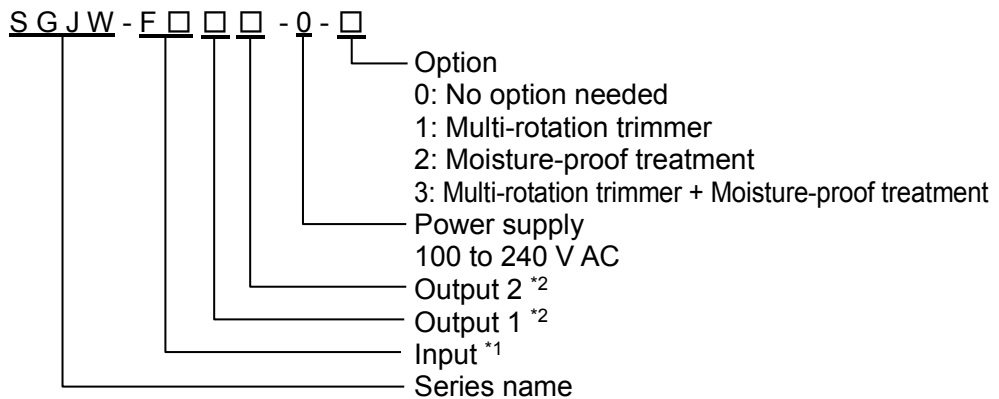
S G J W - F □ □ □ - 0 - □

Option
0: No option needed
1: Multi-rotation trimmer
2: Moisture-proof treatment
3: Multi-rotation trimmer + Moisture-proof treatment

Power supply
100 to 240 V AC

Output 2 $^{*2}$

Output 1 $^{*2}$

Input $^{*1}$

Series name